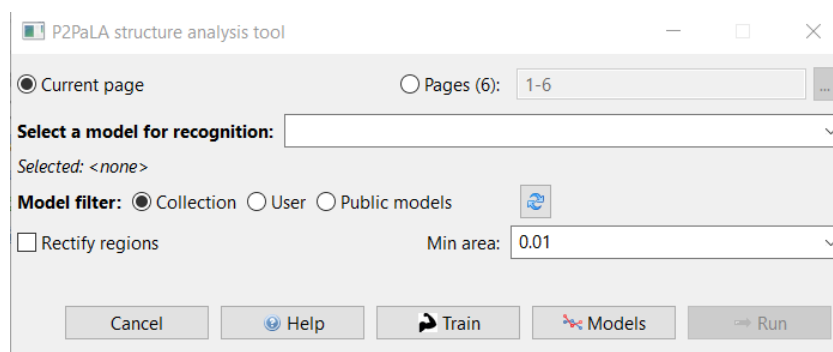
P2PaLA structure analysis tool

Current page

Pages (6): 1-6

...

Select a model for recognition:

Selected: <none>

Model filter: Collection User Public models

Rectify regions

Min area: 0.01

Cancel Help Train Models Run